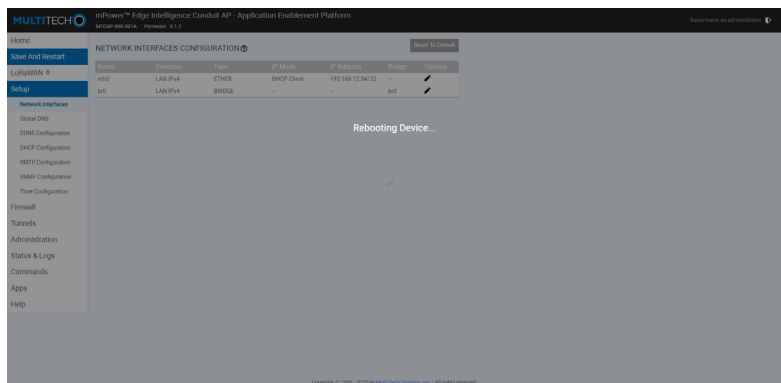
MULTITECH
mPower™ Edge Intelligence Conduit AP - Application Enablement Platform
MTCAP-868-001A Firmware: 5.1.2
Sauermann as administrator

Home
Save And Restart
LoRaWAN ®
Setup
Network Interfaces
Global DNS
DDNS Configuration
DHCP Configuration
SMTP Configuration
SNMP Configuration
Time Configuration
Firewall
Tunnels
Administration
Status & Logs
Commands
Apps
Help

NETWORK INTERFACES CONFIGURATION
Reset To Default

| Name | Direction | Type | IP Mode | IP Address | Bridge | Options |
|---|---|---|---|---|---|---|
| eth0 | LAN IPv4 | ETHER | DHCP Client | 192.168.12.54/22 | -- | |
| br0 | LAN IPv4 | BRIDGE | -- | -- | br0 | |

Rebooting Device...

Copyright © 1995 - 2020 by Multi-Tech Systems, Inc. All rights reserved.